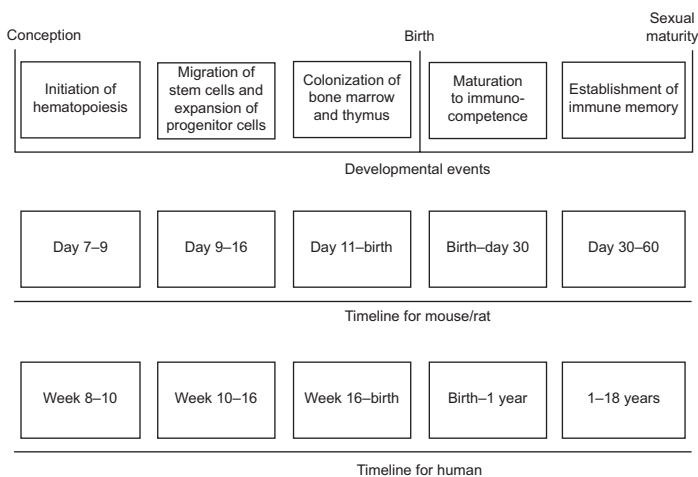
Conception

Birth

Sexual maturity

Initiation of hematopoiesis

Migration of stem cells and expansion of progenitor cells

Colonization of bone marrow and thymus

Maturation to immunocompetence

Establishment of immune memory

Developmental events

Day 7–9

Day 9–16

Day 11–birth

Birth–day 30

Day 30–60

Timeline for mouse/rat

Week 8–10

Week 10–16

Week 16–birth

Birth–1 year

1–18 years

Timeline for human